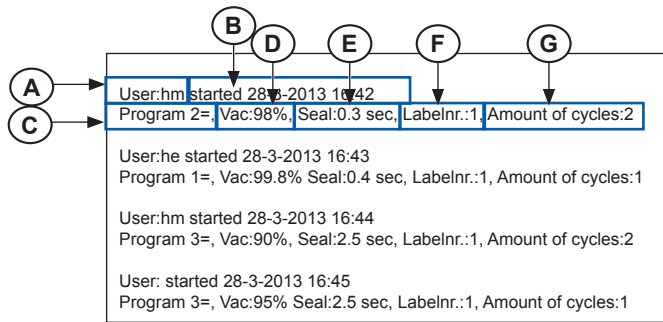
B D E F G
A User:hm started 28-3-2013 16:42
C Program 2=, Vac:98%, Seal:0.3 sec, Labelnr.:1, Amount of cycles:2

User:he started 28-3-2013 16:43
Program 1=, Vac:99.8% Seal:0.4 sec, Labelnr.:1, Amount of cycles:1

User:hm started 28-3-2013 16:44
Program 3=, Vac:90%, Seal:2.5 sec, Labelnr.:1, Amount of cycles:2

User: started 28-3-2013 16:45
Program 3=, Vac:95% Seal:2.5 sec, Labelnr.:1, Amount of cycles:1